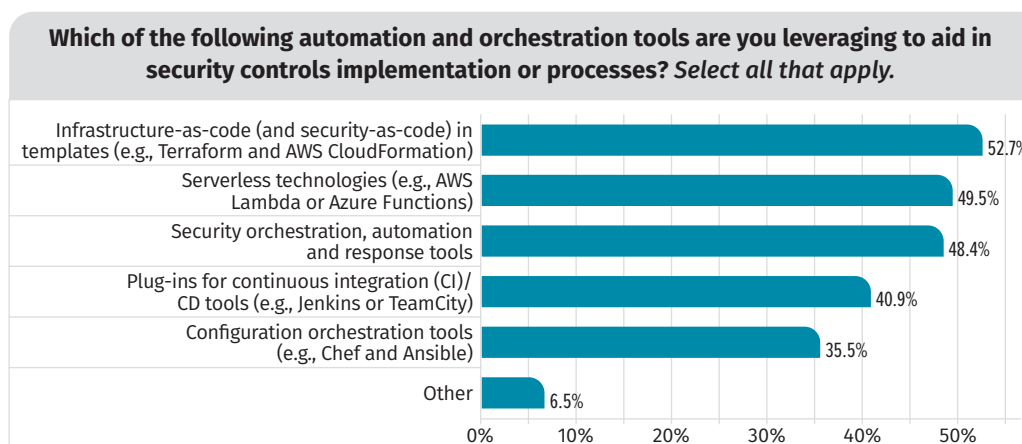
Which of the following automation and orchestration tools are you leveraging to aid in security controls implementation or processes? *Select all that apply.*

Infrastructure-as-code (and security-as-code) in templates (e.g., Terraform and AWS CloudFormation) 52.7%

Serverless technologies (e.g., AWS Lambda or Azure Functions) 49.5%

Security orchestration, automation and response tools 48.4%

Plug-ins for continuous integration (CI)/ CD tools (e.g., Jenkins or TeamCity) 40.9%

Configuration orchestration tools (e.g., Chef and Ansible) 35.5%

Other 6.5%

0% 10% 20% 30% 40% 50%